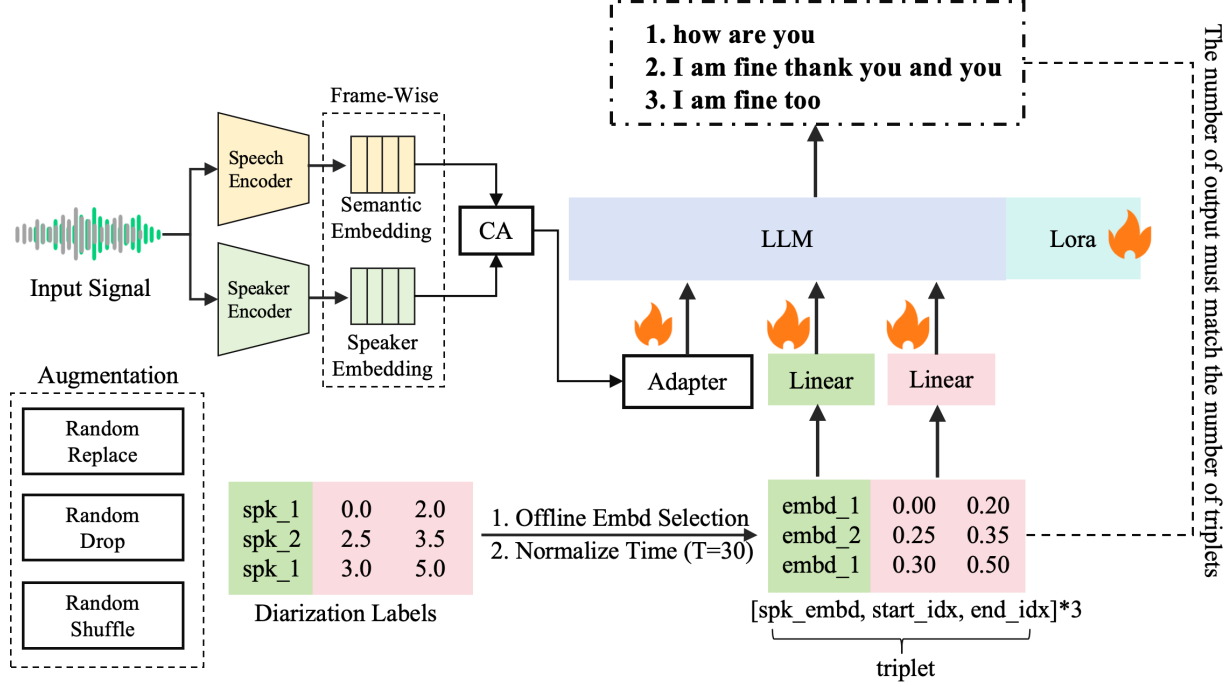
1. how are you
2. I am fine thank you and you
3. I am fine too

The number of output must match the number of triplets

Frame-Wise

Speech Encoder

Semantic Embedding

CA

LLM

Lora

Input Signal

Speaker Encoder

Speaker Embedding

Adapter

Linear

Linear

Augmentation

Random Replace

Random Drop

Random Shuffle

| spk_1 | 0.0 | 2.0 |
|---|---|---|
| spk_2 | 2.5 | 3.5 |
| spk_1 | 3.0 | 5.0 |

Diarization Labels

1. Offline Embd Selection
2. Normalize Time (T=30)

| embd_1 | 0.00 | 0.20 |
|---|---|---|
| embd_2 | 0.25 | 0.35 |
| embd_1 | 0.30 | 0.50 |

[spk_embd, start_idx, end_idx]*3

triplet